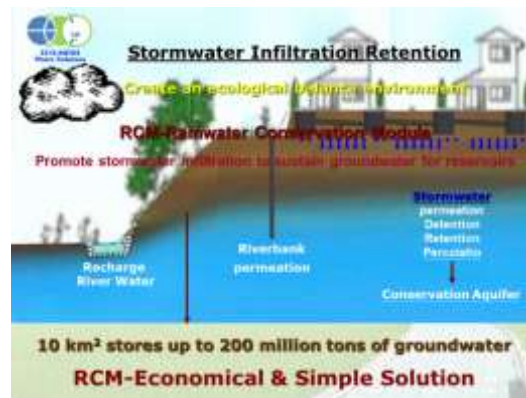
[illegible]

Stormwater Infiltration Retention

Create an ecological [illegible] environment

RCM-Rainwater Conservation Module

Promote stormwater infiltration to sustain groundwater for reservoirs

Recharge River Water

Riverbank permeation

Stormwater
permeation
Detention
Retention
Percolatio

Conservation Aquifer

10 km² stores up to 200 million tons of groundwater

RCM-Economical & Simple Solution